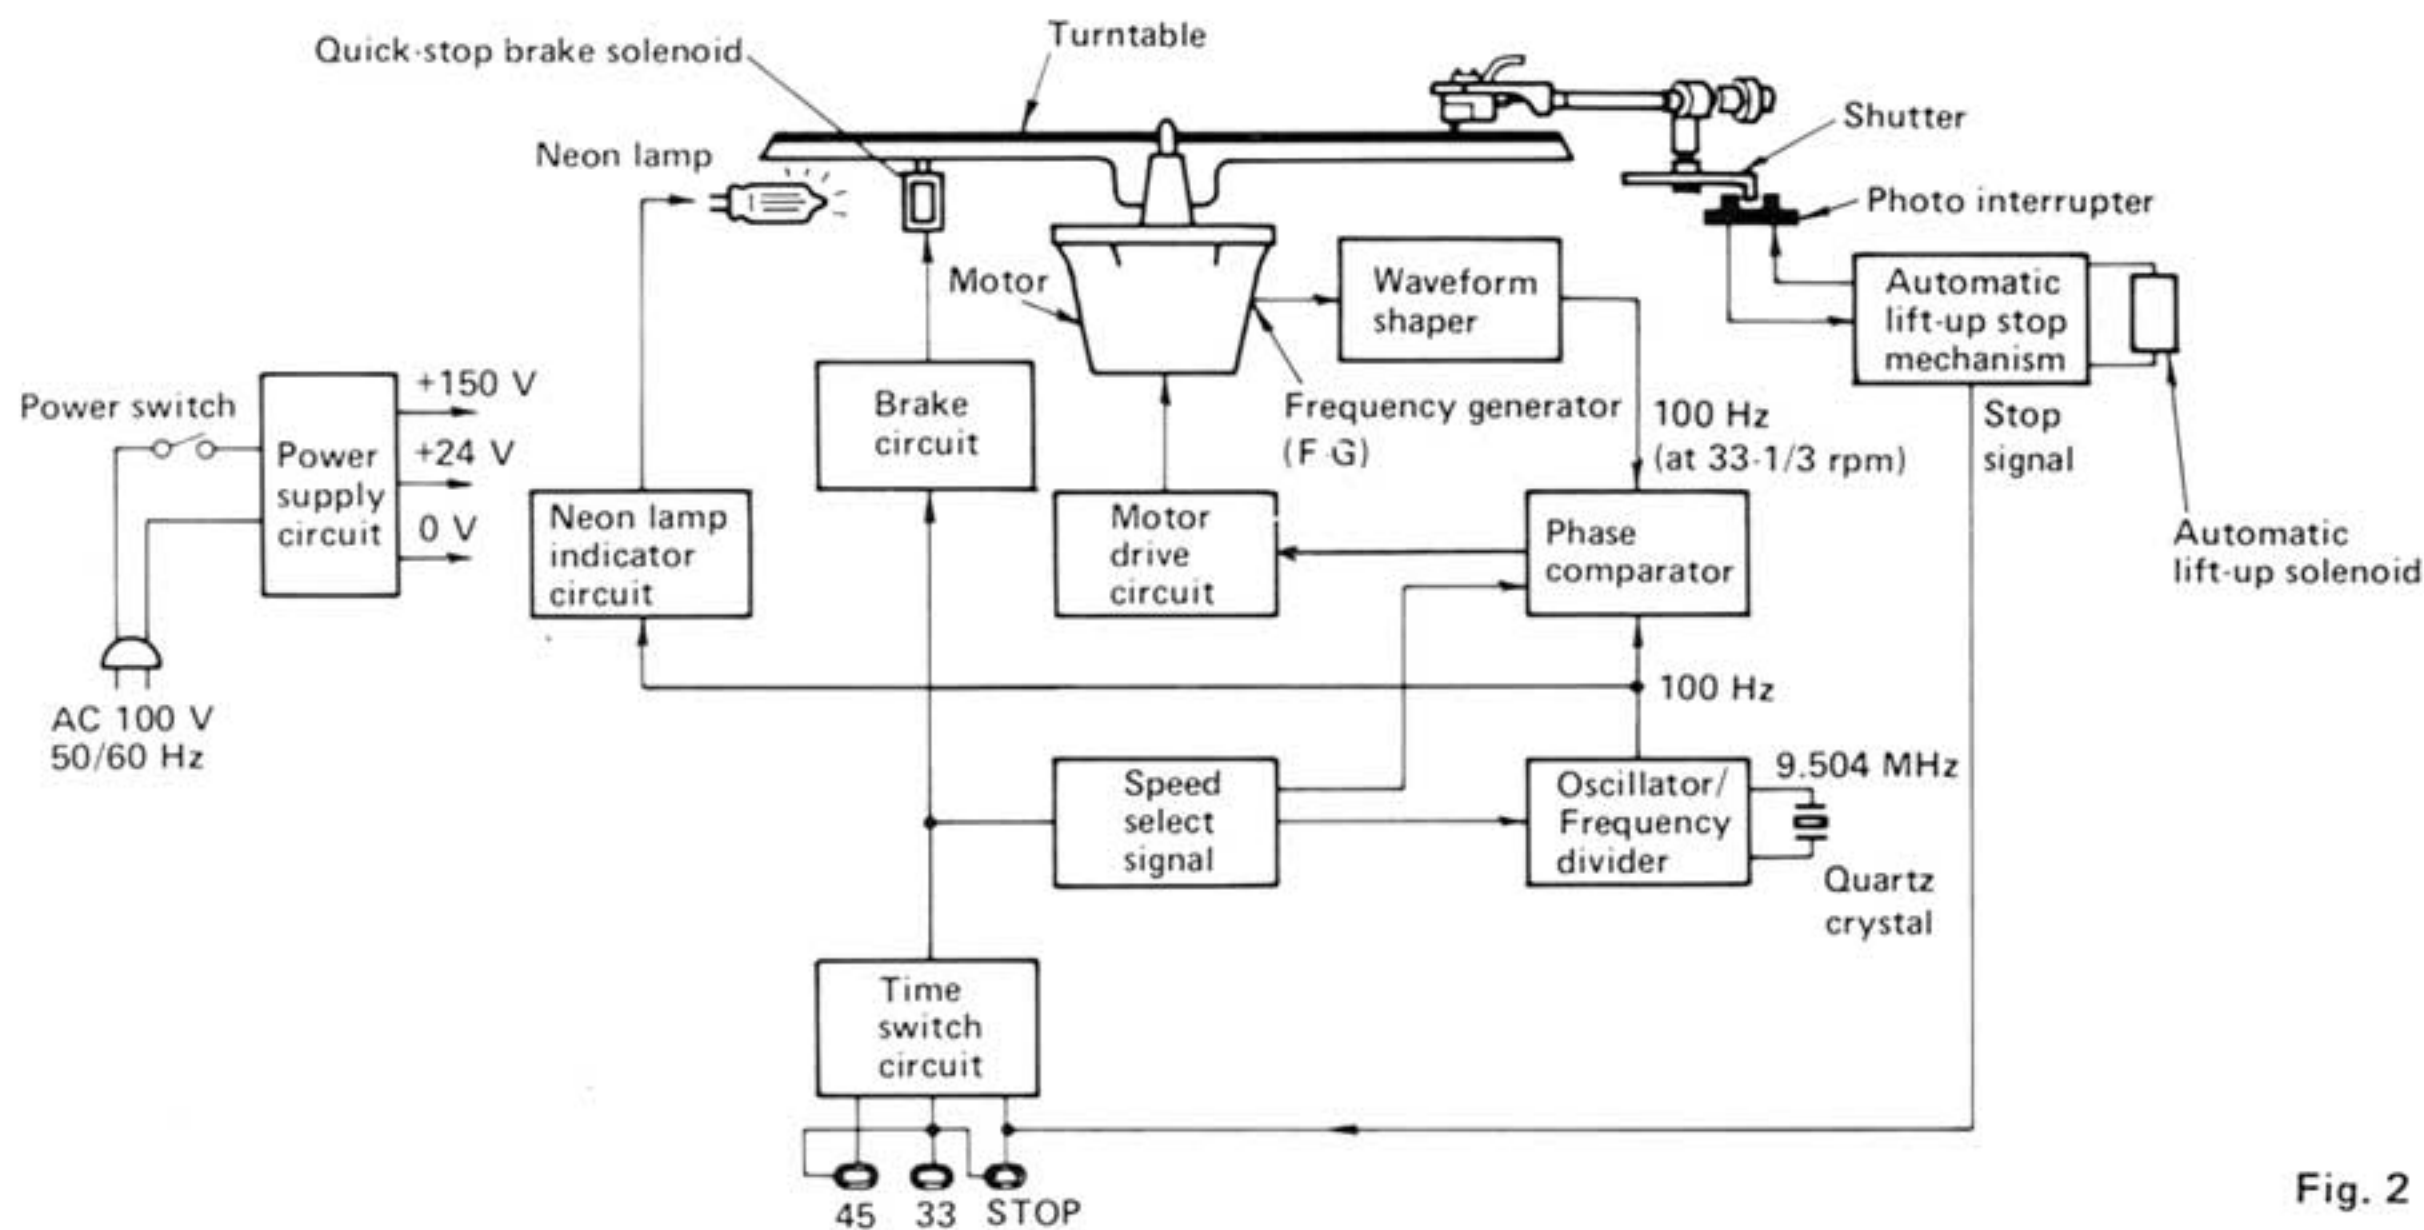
Quick-stop brake solenoid

Turntable

Neon lamp

Shutter

Photo interrupter

Motor

Waveform shaper

Automatic lift-up stop mechanism

Power switch

Power supply circuit

+150 V

+24 V

0 V

Brake circuit

Frequency generator (F·G)

100 Hz (at 33-1/3 rpm)

Stop signal

Automatic lift-up solenoid

Neon lamp indicator circuit

Motor drive circuit

Phase comparator

AC 100 V 50/60 Hz

100 Hz

Speed select signal

Oscillator/ Frequency divider

9.504 MHz

Quartz crystal

Time switch circuit

45

33

STOP

Fig. 2